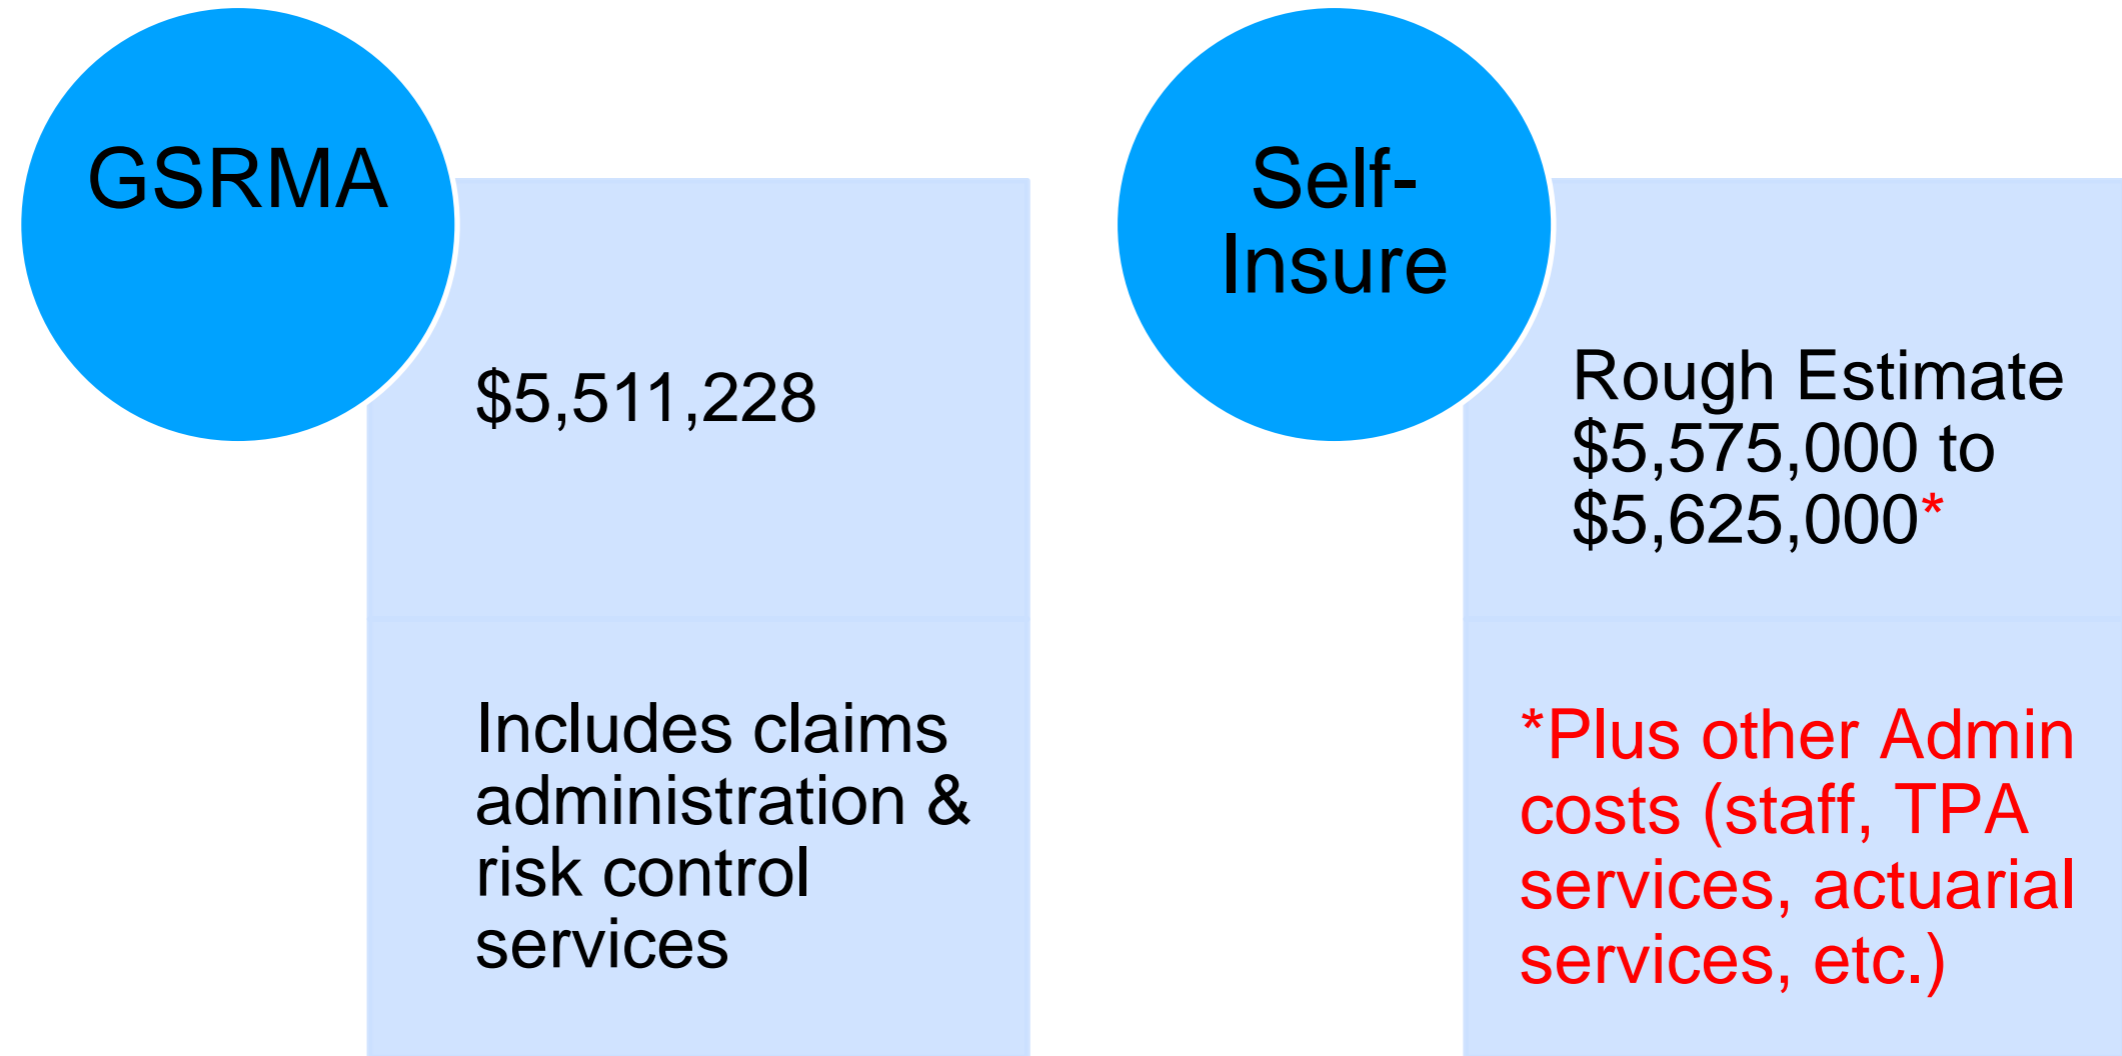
GSRMA

\$5,511,228

Includes claims administration & risk control services

Self-Insure

Rough Estimate \$5,575,000 to \$5,625,000*

*Plus other Admin costs (staff, TPA services, actuarial services, etc.)